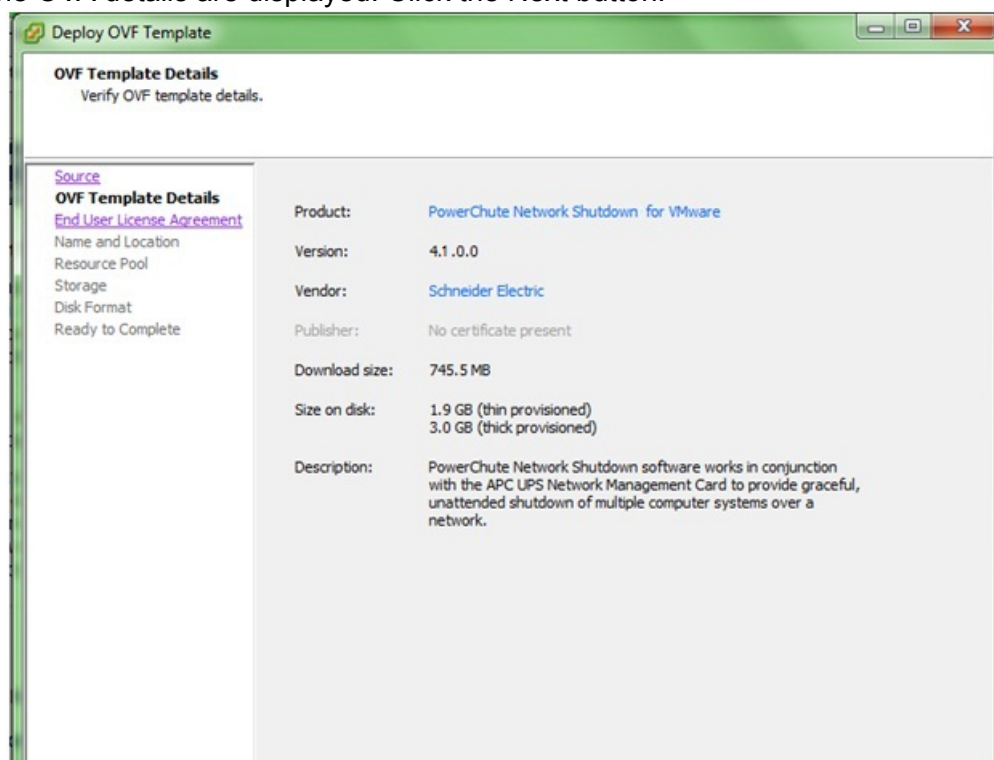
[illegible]e OVF details are displayed. Click the Next button.

Deploy OVF Template

OVF Template Details
Verify OVF template details.

Source
OVF Template Details
End User License Agreement
Name and Location
Resource Pool
Storage
Disk Format
Ready to Complete

| | |
|---|---|
| Product: | PowerChute Network Shutdown for VMware |
| Version: | 4.1.0.0 |
| Vendor: | Schneider Electric |
| Publisher: | No certificate present |
| Download size: | 745.5 MB |
| Size on disk: | 1.9 GB (thin provisioned) 3.0 GB (thick provisioned) |
| Description: | PowerChute Network Shutdown software works in conjunction with the APC UPS Network Management Card to provide graceful, unattended shutdown of multiple computer systems over a network. |